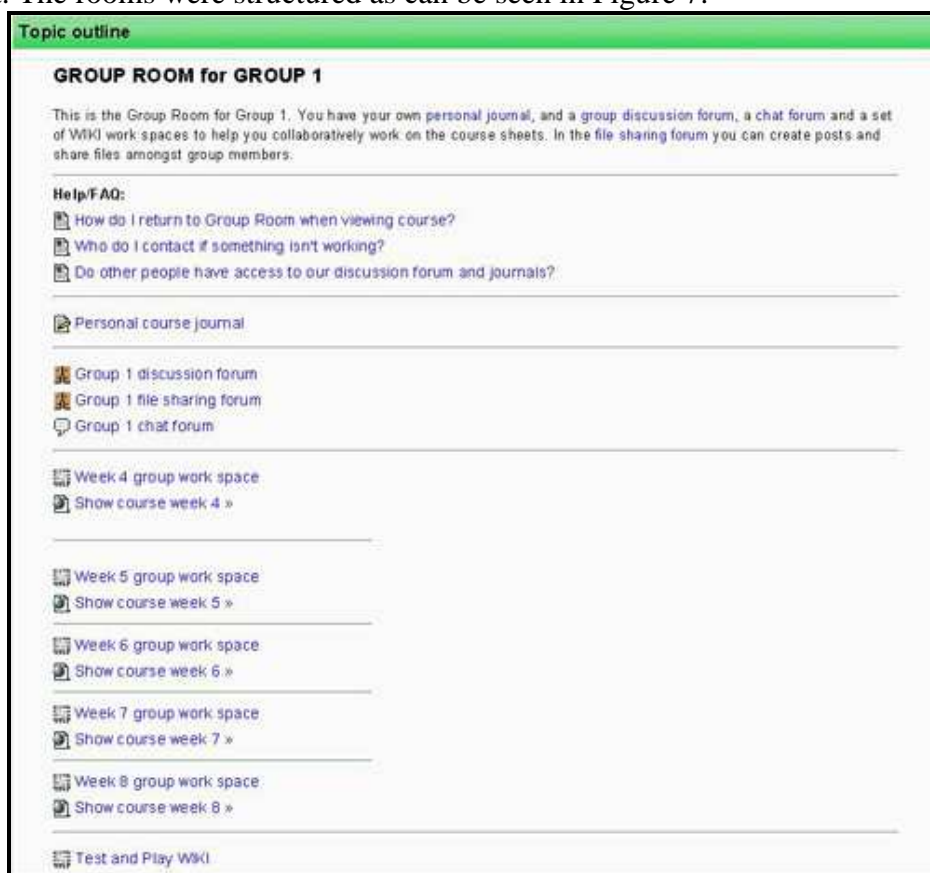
. The rooms were structured as can be seen in Figure 7.

Topic outline

GROUP ROOM for GROUP 1

This is the Group Room for Group 1. You have your own personal journal, and a group discussion forum, a chat forum and a set of WIKI work spaces to help you collaboratively work on the course sheets. In the file sharing forum you can create posts and share files amongst group members.

Help/FAQ:

How do I return to Group Room when viewing course?

Who do I contact if something isn't working?

Do other people have access to our discussion forum and journals?

Personal course journal

Group 1 discussion forum

Group 1 file sharing forum

Group 1 chat forum

Week 4 group work space

Show course week 4 »

Week 5 group work space

Show course week 5 »

Week 6 group work space

Show course week 6 »

Week 7 group work space

Show course week 7 »

Week 8 group work space

Show course week 8 »

Test and Play WIKI